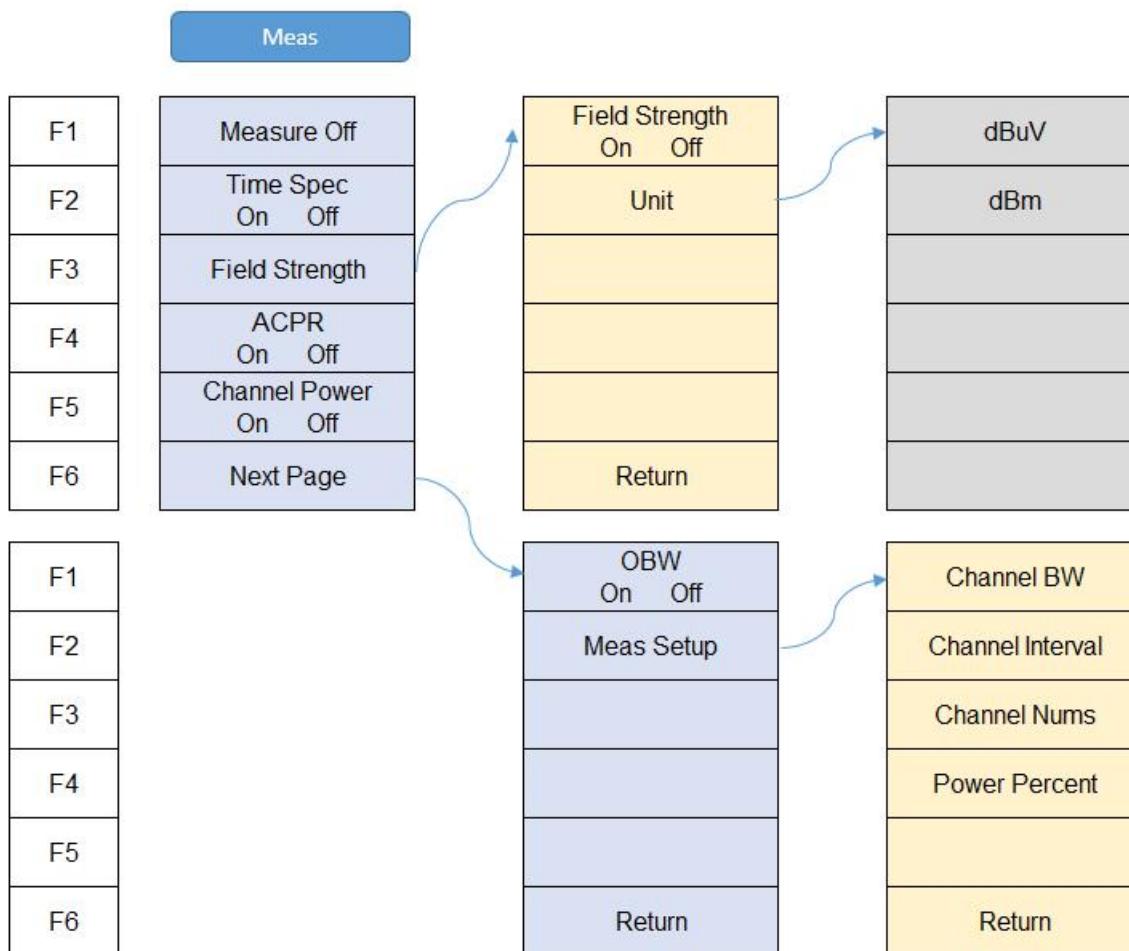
Meas

| | | | |
|---|---|---|---|
| F1 | Measure Off | Field Strength On Off | dBuV |
| F2 | Time Spec On Off | Unit | dBm |
| F3 | Field Strength | | |
| F4 | ACPR On Off | | |
| F5 | Channel Power On Off | | |
| F6 | Next Page | Return | |

| | | |
|---|---|---|
| F1 | OBW On Off | Channel BW |
| F2 | Meas Setup | Channel Interval |
| F3 | | Channel Nums |
| F4 | | Power Percent |
| F5 | | |
| F6 | Return | Return |